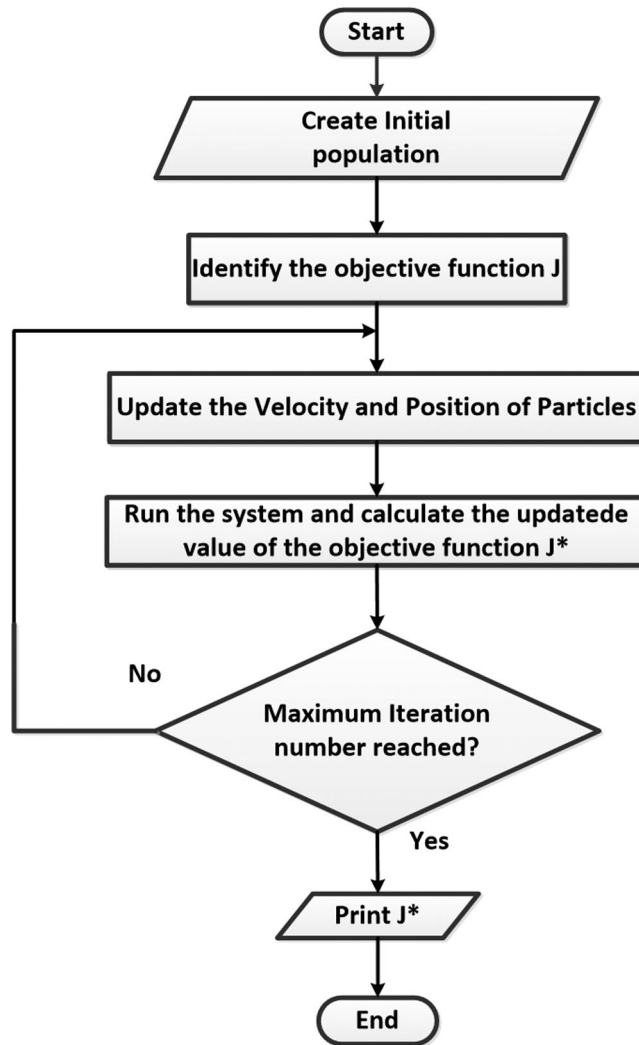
Start

Create Initial population

Identify the objective function J

Update the Velocity and Position of Particles

Run the system and calculate the updatede value of the objective function J*

No

Maximum Iteration number reached?

Yes

Print J*

End